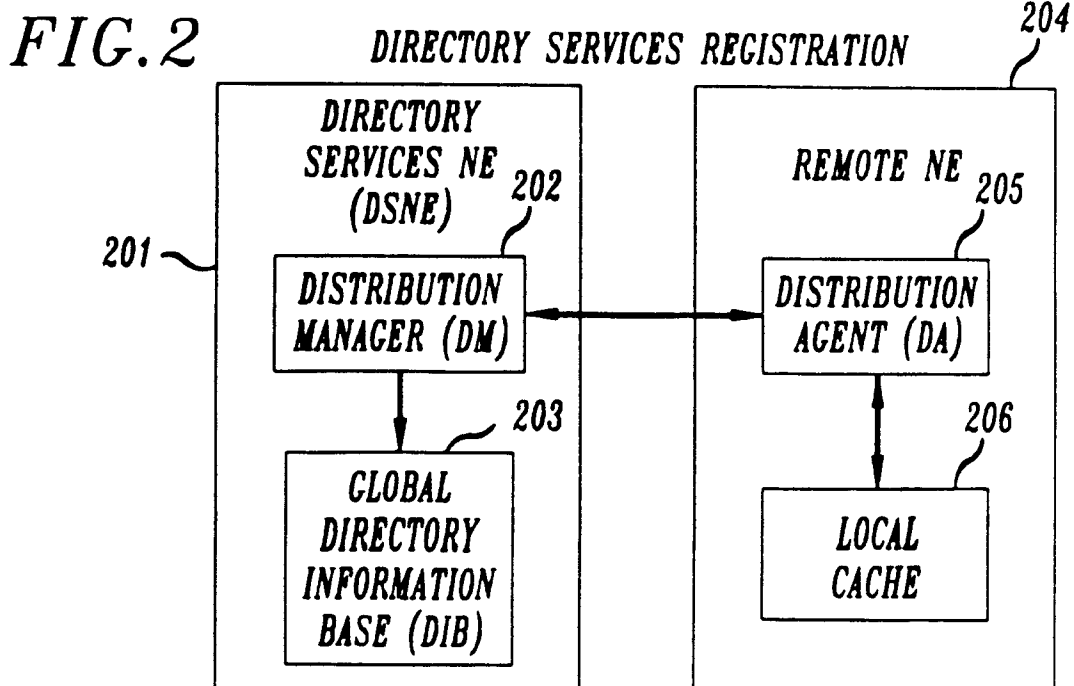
FIG.2

DIRECTORY SERVICES REGISTRATION

204

DIRECTORY SERVICES NE (DSNE)

202

201

DISTRIBUTION MANAGER (DM)

203

GLOBAL DIRECTORY INFORMATION BASE (DIB)

REMOTE NE

205

DISTRIBUTION AGENT (DA)

206

LOCAL CACHE